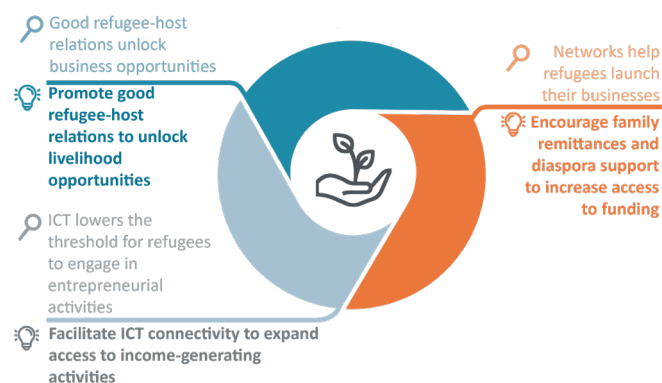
Good refugee-host relations unlock business opportunities

Promote good refugee-host relations to unlock livelihood opportunities

Networks help refugees launch their businesses

Encourage family remittances and diaspora support to increase access to funding

ICT lowers the threshold for refugees to engage in entrepreneurial activities

Facilitate ICT connectivity to expand access to income-generating activities